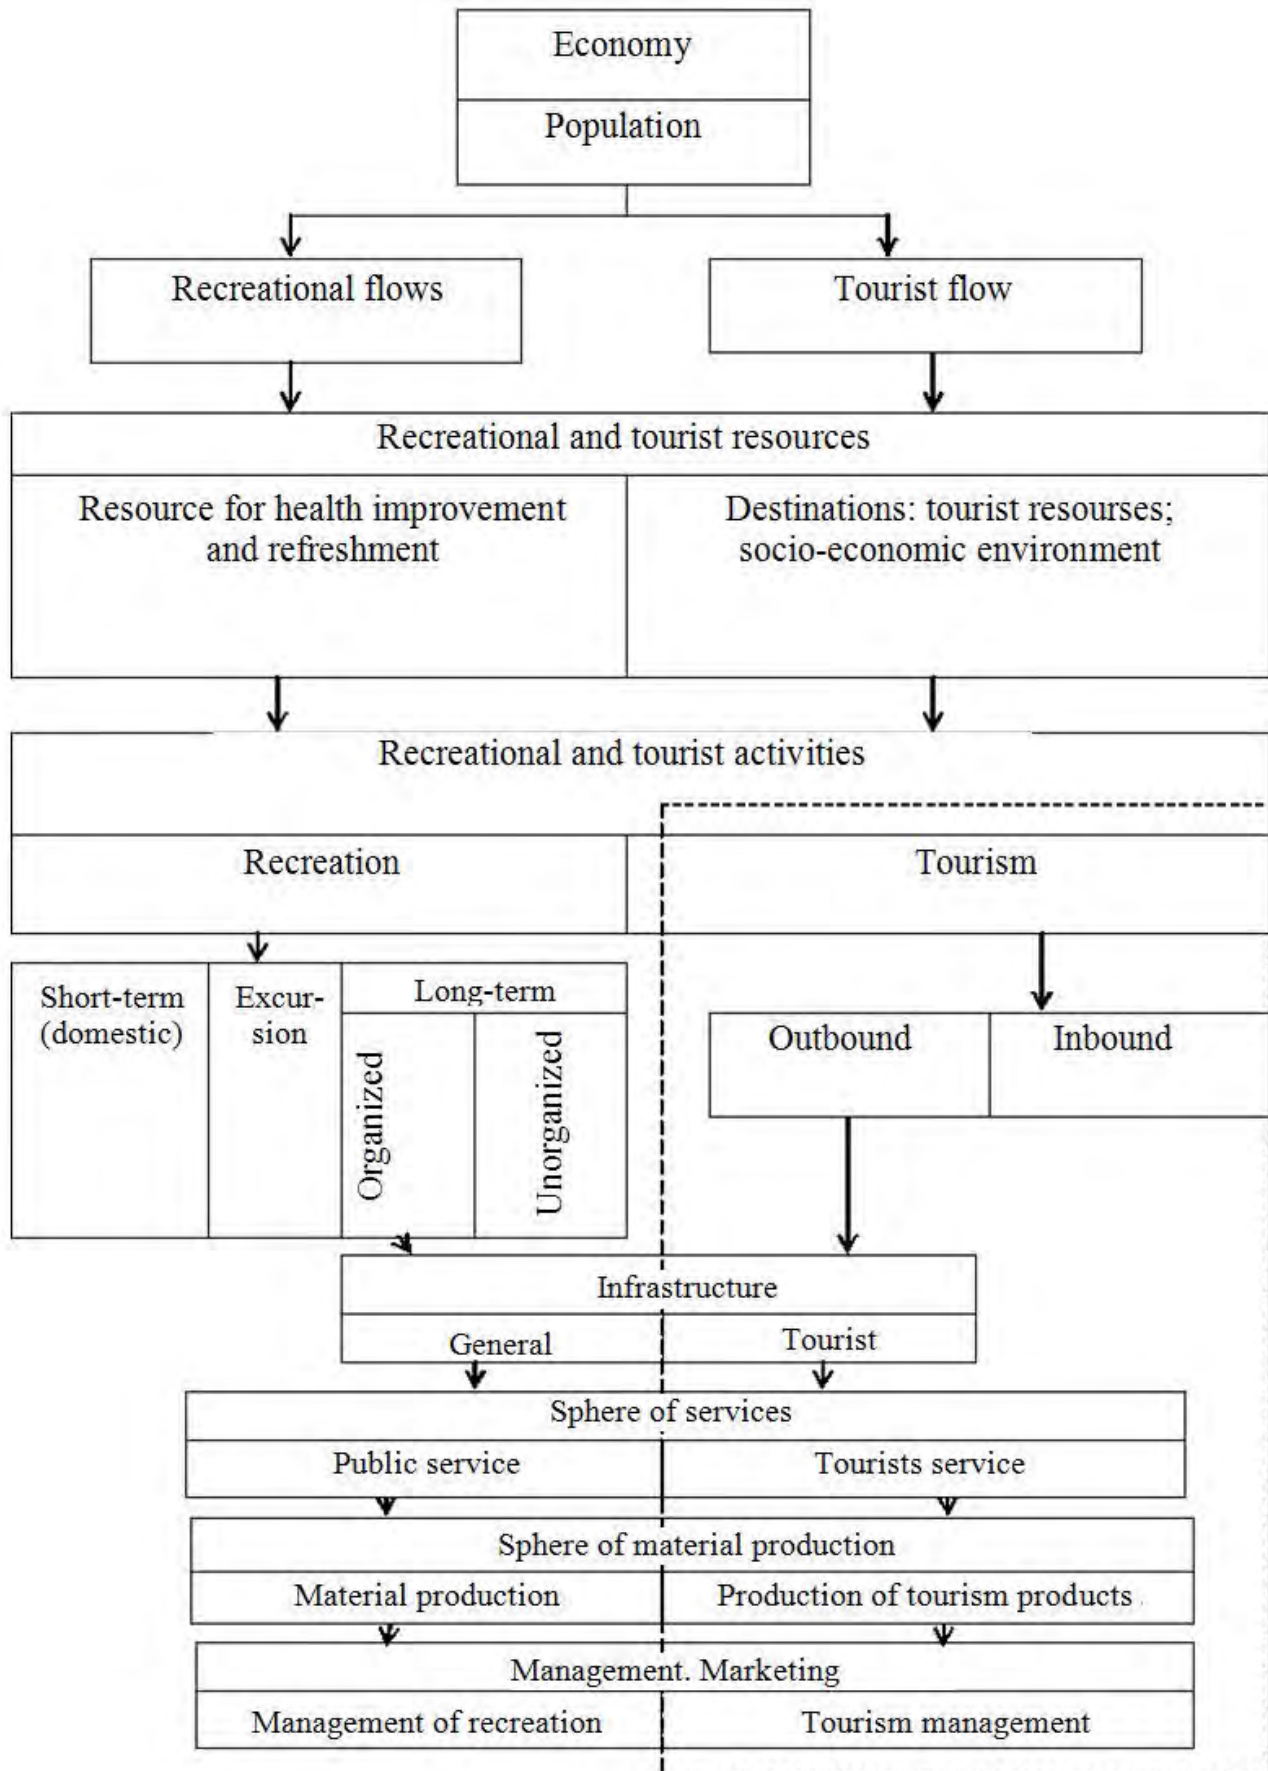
Economy

Population

Recreational flows

Tourist flow

Recreational and tourist resources

Resource for health improvement and refreshment

Destinations: tourist resourses; socio-economic environment

Recreational and tourist activities

Recreation

Tourism

Short-term (domestic)

Excursion

Long-term

Organized

Unorganized

Outbound

Inbound

Infrastructure

General

Tourist

Sphere of services

Public service

Tourists service

Sphere of material production

Material production

Production of tourism products

Management. Marketing

Management of recreation

Tourism management